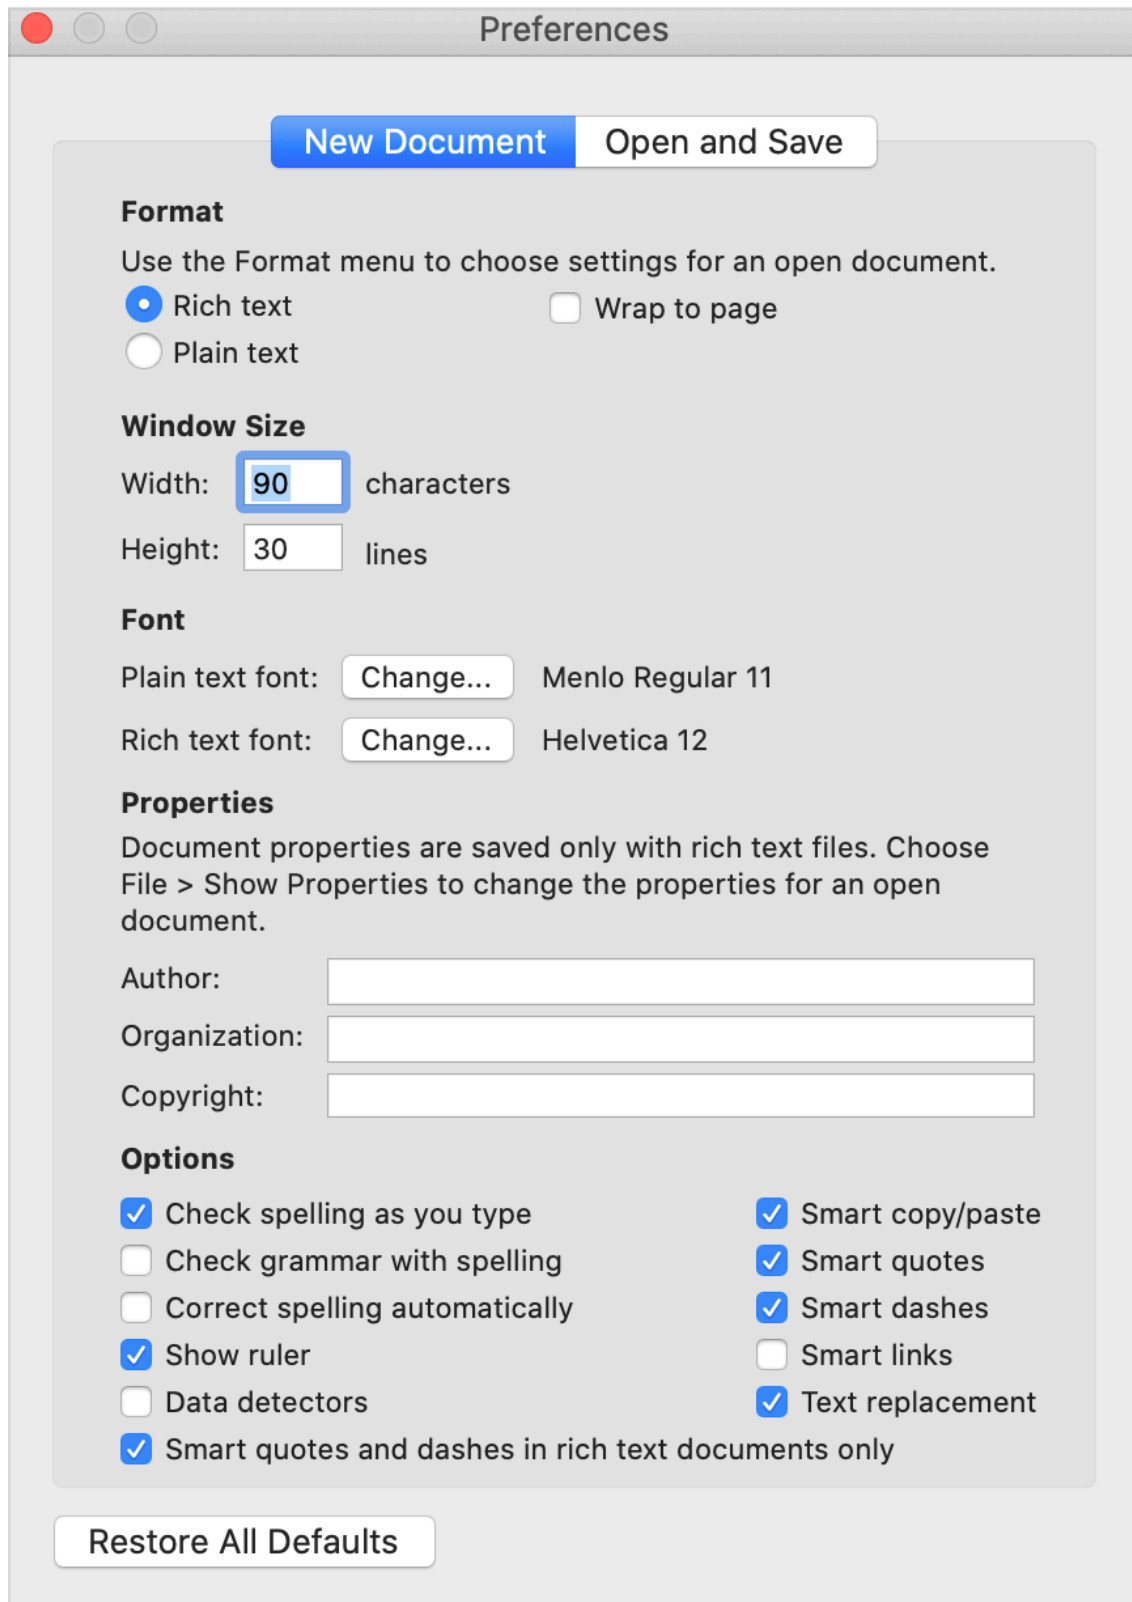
Preferences

New Document | Open and Save

Format

Use the Format menu to choose settings for an open document.

Rich text

Wrap to page

Plain text

Window Size

Width: 90 characters

Height: 30 lines

Font

Plain text font: Change... Menlo Regular 11

Rich text font: Change... Helvetica 12

Properties

Document properties are saved only with rich text files. Choose File > Show Properties to change the properties for an open document.

Author:

Organization:

Copyright:

Options

Check spelling as you type

Check grammar with spelling

Correct spelling automatically

Show ruler

Data detectors

Smart quotes and dashes in rich text documents only

Smart copy/paste

Smart quotes

Smart dashes

Smart links

Text replacement

Restore All Defaults